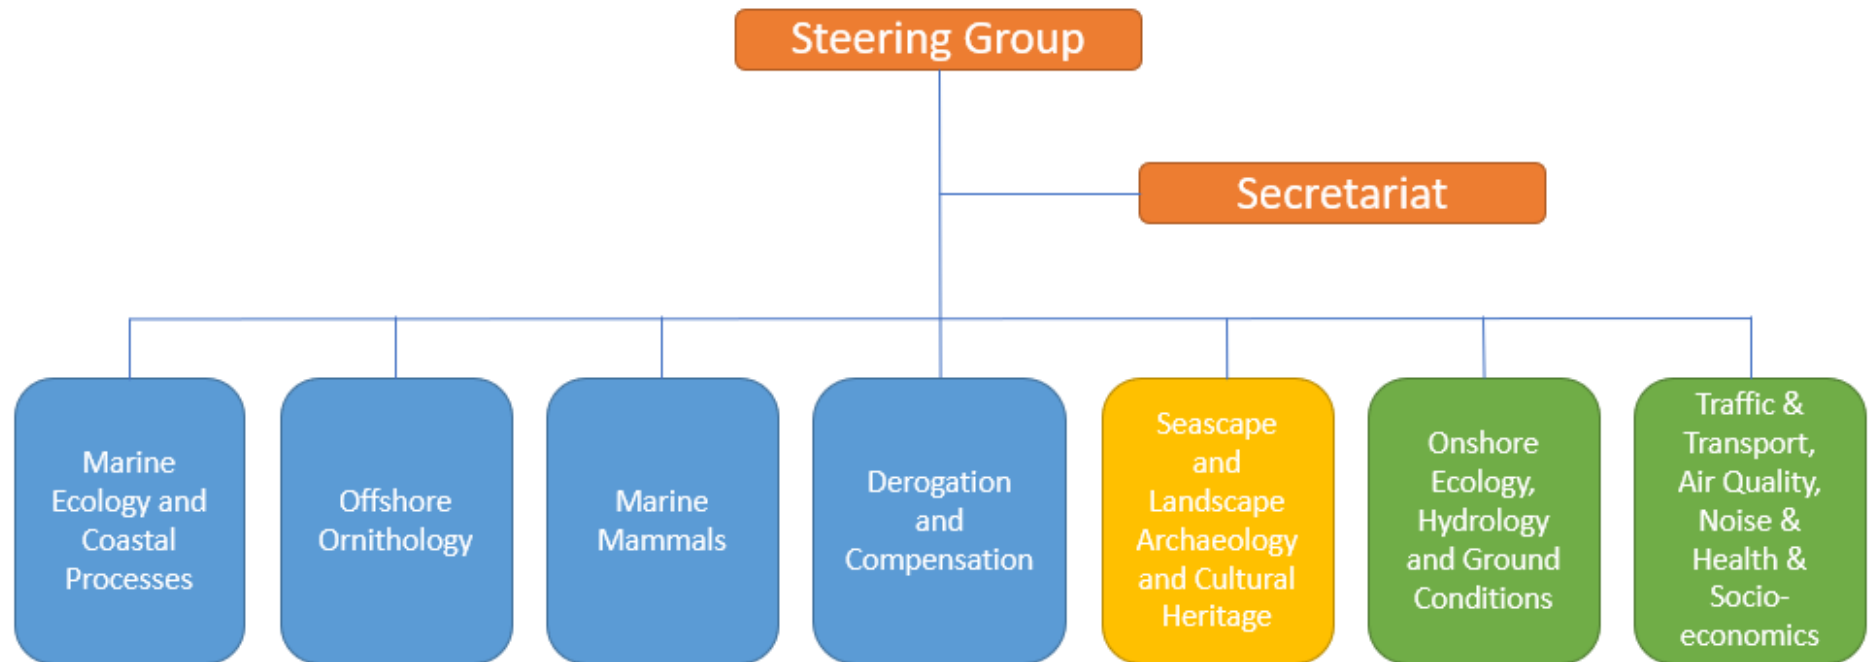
Steering Group

Secretariat

Marine Ecology and Coastal Processes

Offshore Ornithology

Marine Mammals

Derogation and Compensation

Seascape and Landscape Archaeology and Cultural Heritage

Onshore Ecology, Hydrology and Ground Conditions

Traffic & Transport, Air Quality, Noise & Health & Socio-economics